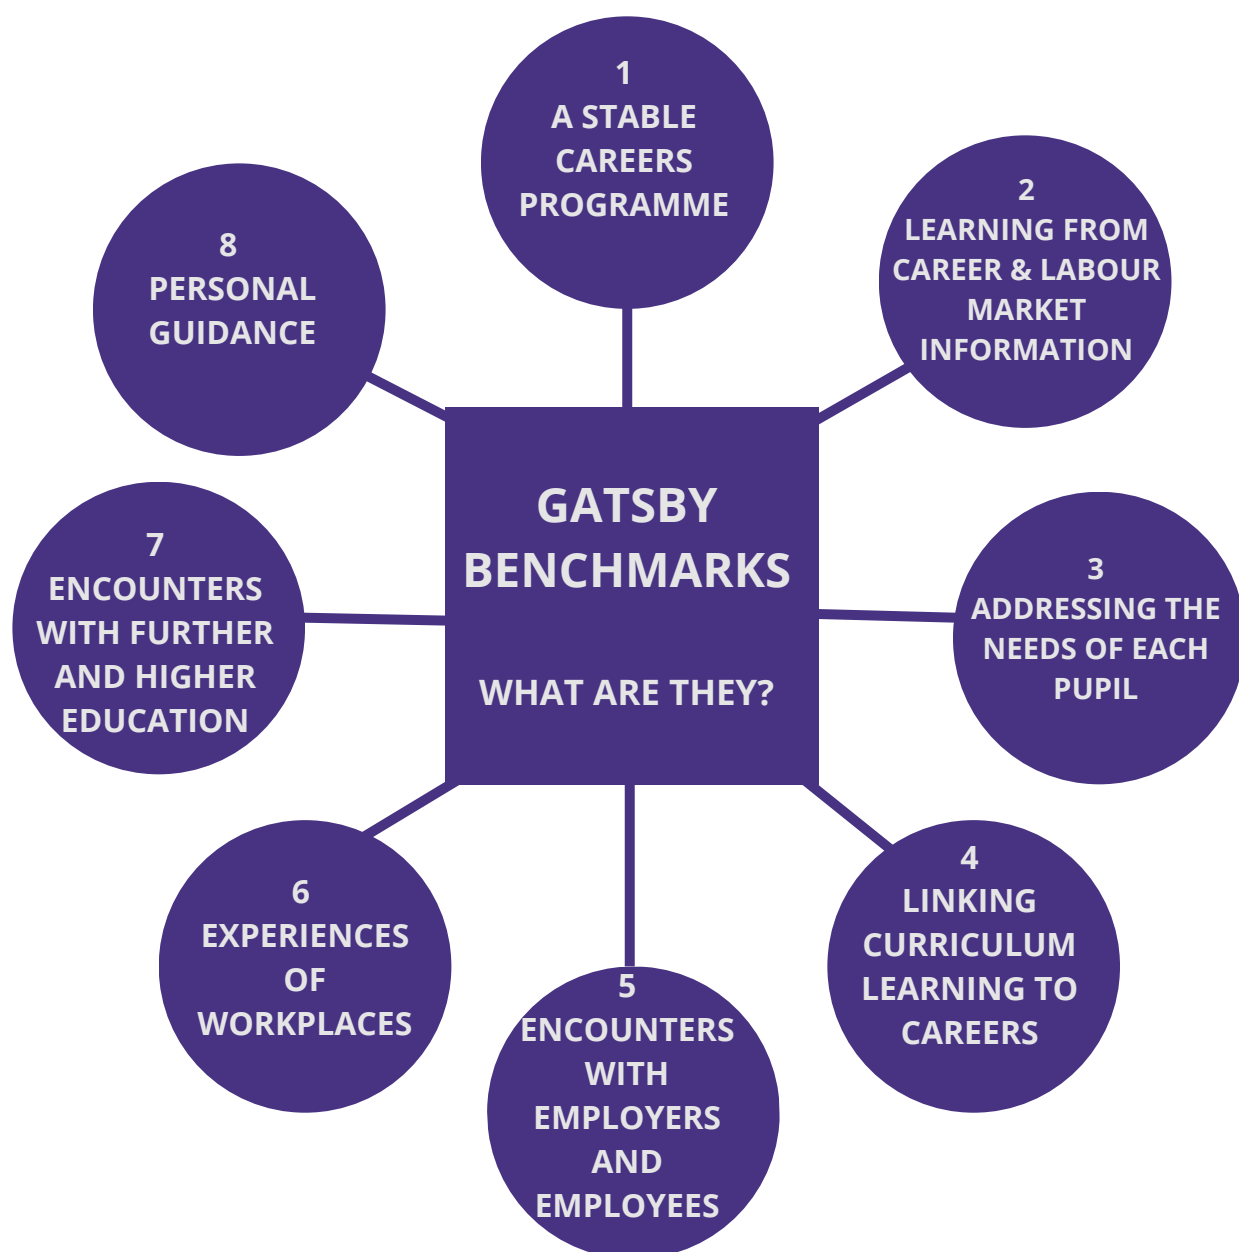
GATSBY BENCHMARKS

WHAT ARE THEY?

1
A STABLE CAREERS PROGRAMME

2
LEARNING FROM CAREER & LABOUR MARKET INFORMATION

3
ADDRESSING THE NEEDS OF EACH PUPIL

4
LINKING CURRICULUM LEARNING TO CAREERS

5
ENCOUNTERS WITH EMPLOYERS AND EMPLOYEES

6
EXPERIENCES OF WORKPLACES

7
ENCOUNTERS WITH FURTHER AND HIGHER EDUCATION

8
PERSONAL GUIDANCE